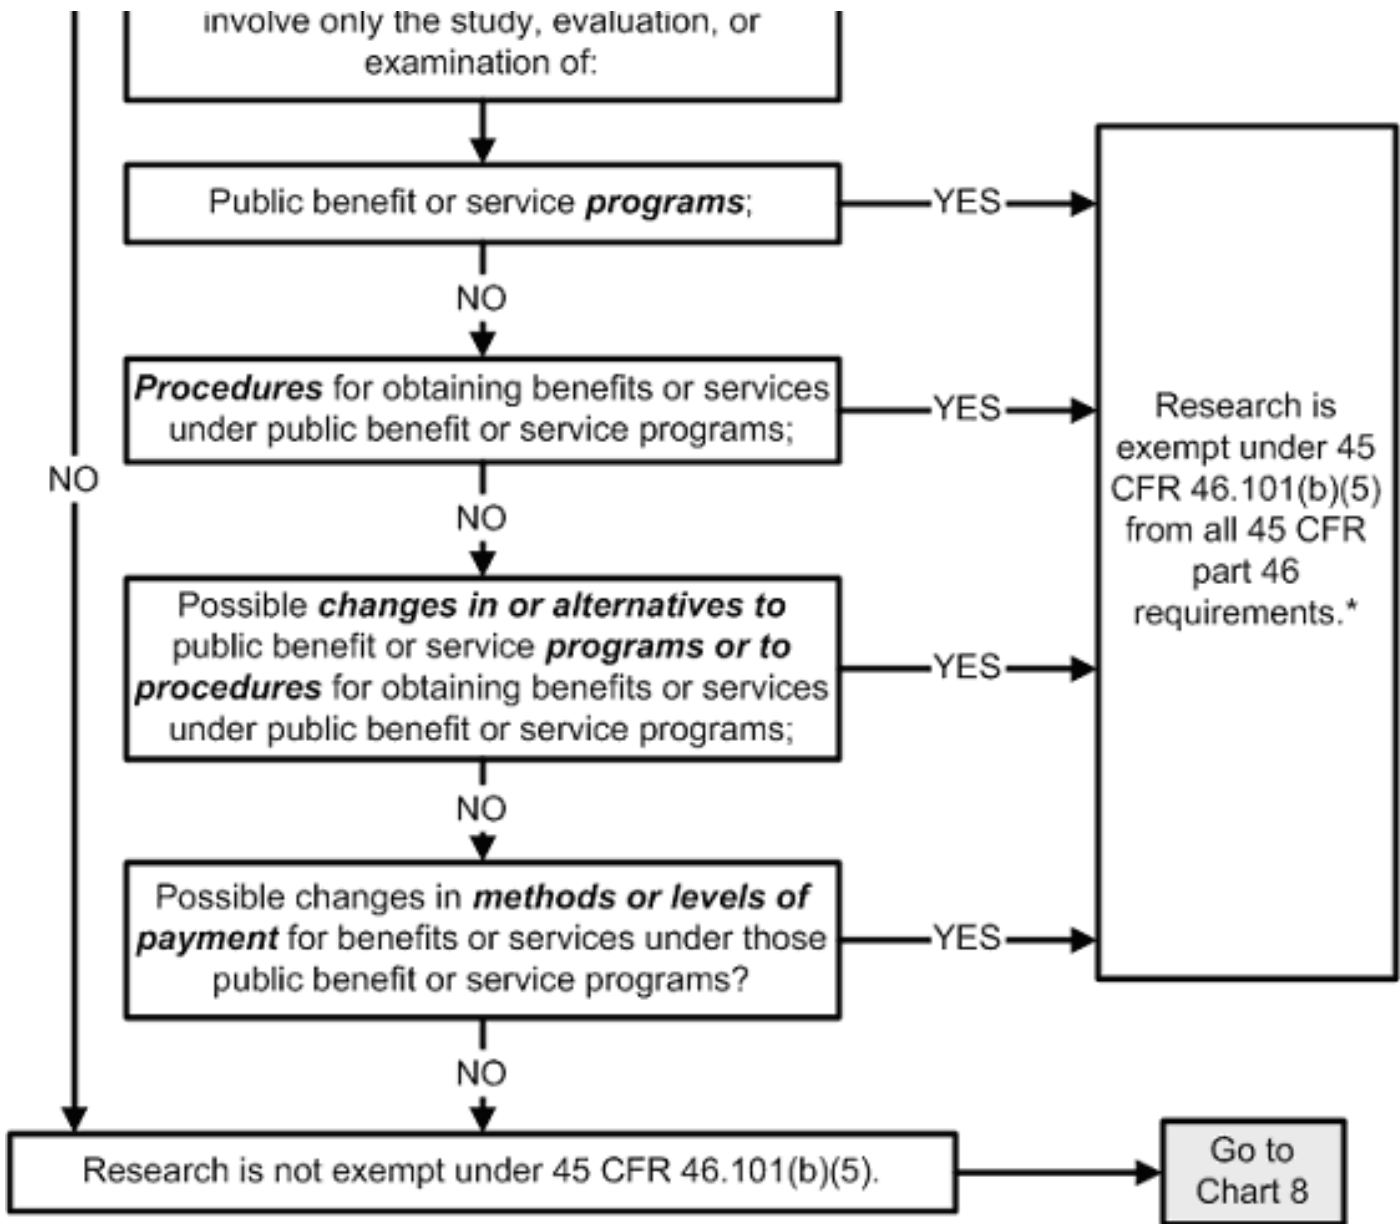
involve only the study, evaluation, or examination of:

Public benefit or service ***programs***;

YES

NO

***Procedures*** for obtaining benefits or services under public benefit or service programs;

YES

NO

NO

Possible ***changes in or alternatives to*** public benefit or service ***programs or to procedures*** for obtaining benefits or services under public benefit or service programs;

YES

NO

Possible changes in ***methods or levels of payment*** for benefits or services under those public benefit or service programs?

YES

Research is exempt under 45 CFR 46.101(b)(5) from all 45 CFR part 46 requirements.*

NO

Research is not exempt under 45 CFR 46.101(b)(5).

Go to Chart 8